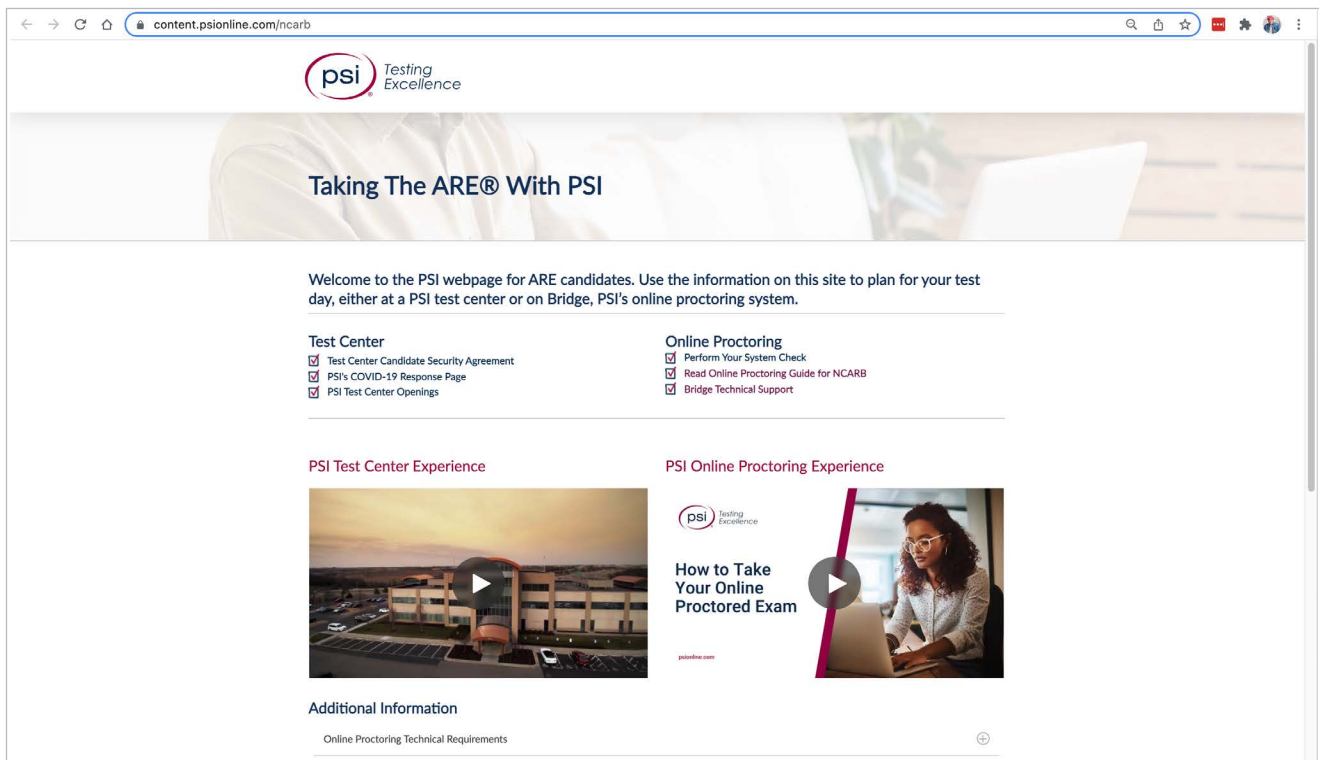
content.psionline.com/ncarb

psi Testing Excellence

Taking The ARE® With PSI

Welcome to the PSI webpage for ARE candidates. Use the information on this site to plan for your test day, either at a PSI test center or on Bridge, PSI's online proctoring system.

Test Center
Test Center Candidate Security Agreement
PSI's COVID-19 Response Page
PSI Test Center Openings

Online Proctoring
Perform Your System Check
Read Online Proctoring Guide for NCARB
Bridge Technical Support

PSI Test Center Experience

PSI Online Proctoring Experience

psi Testing Excellence

How to Take Your Online Proctored Exam

psionline.com

Additional Information

Online Proctoring Technical Requirements